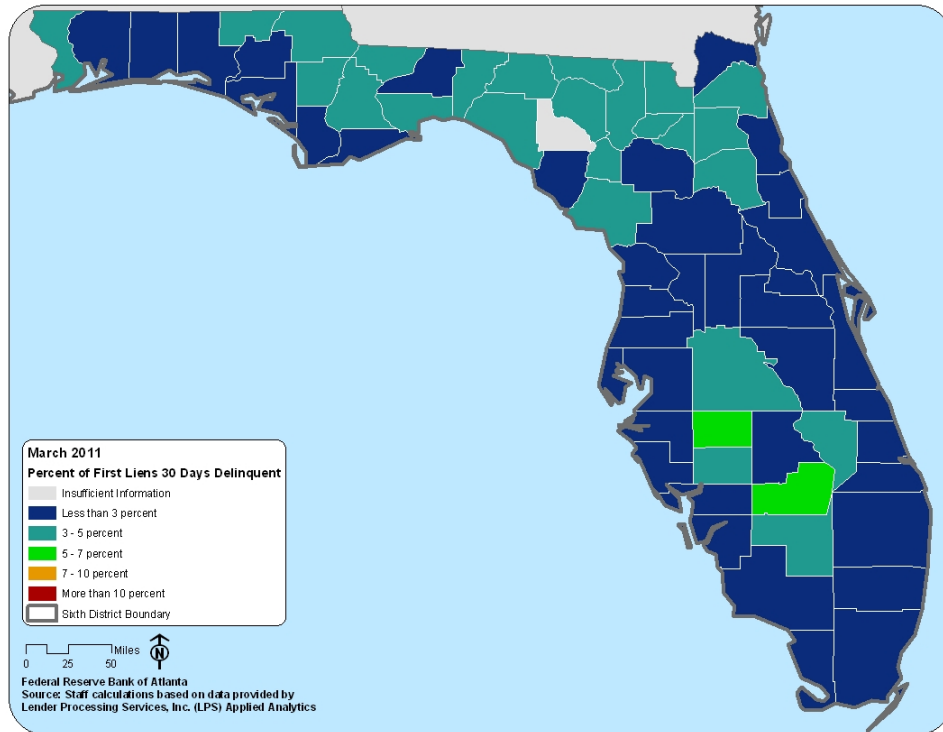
March 2011
Percent of First Liens 30 Days Delinquent
Insufficient Information
Less than 3 percent
3 - 5 percent
5 - 7 percent
7 - 10 percent
More than 10 percent
Sixth District Boundary

0 25 50 Miles
N

Federal Reserve Bank of Atlanta
Source: Staff calculations based on data provided by Lender Processing Services, Inc. (LPS) Applied Analytics